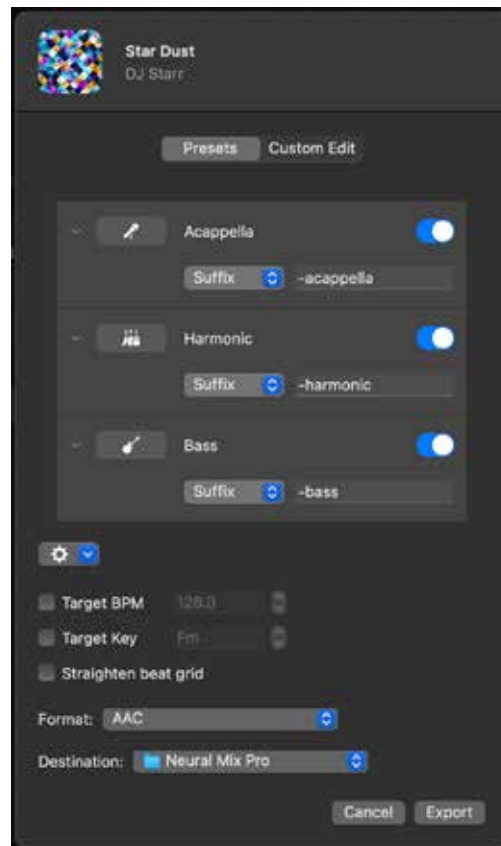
Star Dust
DJ Starr

Presets Custom Edit

Acappella
Suffix -acappella

Harmonic
Suffix -harmonic

Bass
Suffix -bass

Target BPM 128.0
Target Key Fm
Straighten beat grid

Format: AAC

Destination: Neural Mix Pro

Cancel Export